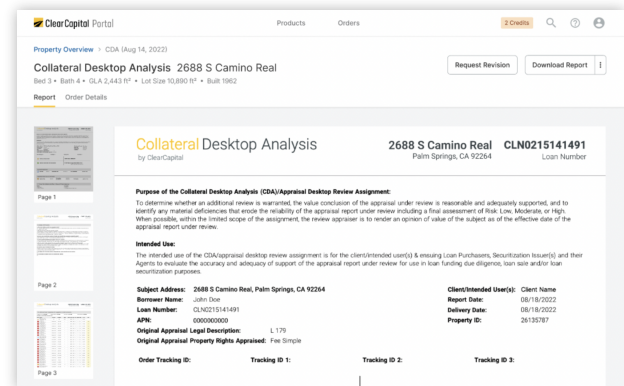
ClearCapital Portal

Products Orders

2 Credits

Property Overview > CDA (Aug 14, 2022)

Collateral Desktop Analysis 2688 S Camino Real

Bed 3 • Bath 4 • GLA 2,443 ft² • Lot Size 10,890 ft² • Built 1962

Request Revision Download Report

Report Order Details

Page 1

Page 2

Page 3

Collateral Desktop Analysis
by ClearCapital

2688 S Camino Real
Palm Springs, CA 92264

CLN0215141491
Loan Number

Purpose of the Collateral Desktop Analysis (CDA)/Appraisal Desktop Review Assignment:

To determine whether an additional review is warranted, the value conclusion of the appraisal under review is reasonable and adequately supported, and to identify any material deficiencies that erode the reliability of the appraisal report under review including a final assessment of Risk: Low, Moderate, or High. When possible, within the limited scope of the assignment, the review appraiser is to render an opinion of value of the subject as of the effective date of the appraisal report under review.

Intended Use:

The intended use of the CDA/appraisal desktop review assignment is for the client/intended user(s) & ensuing Loan Purchasers, Securitization Issuer(s) and their Agents to evaluate the accuracy and adequacy of support of the appraisal report under review for use in loan funding due diligence, loan sale and/or loan securitization purposes.

| | | | |
|---|---|---|---|
| Subject Address: | 2688 S Camino Real, Palm Springs, CA 92264 | Client/Intended User(s): | Client Name |
| Borrower Name: | John Doe | Report Date: | 08/18/2022 |
| Loan Number: | CLN0215141491 | Delivery Date: | 08/18/2022 |
| APN: | 0000800000 | Property ID: | 26135787 |
| Original Appraisal Legal Description: | L 179 | | |
| Original Appraisal Property Rights Appraised: | Fee Simple | | |

Order Tracking ID: Tracking ID 1: Tracking ID 2: Tracking ID 3: